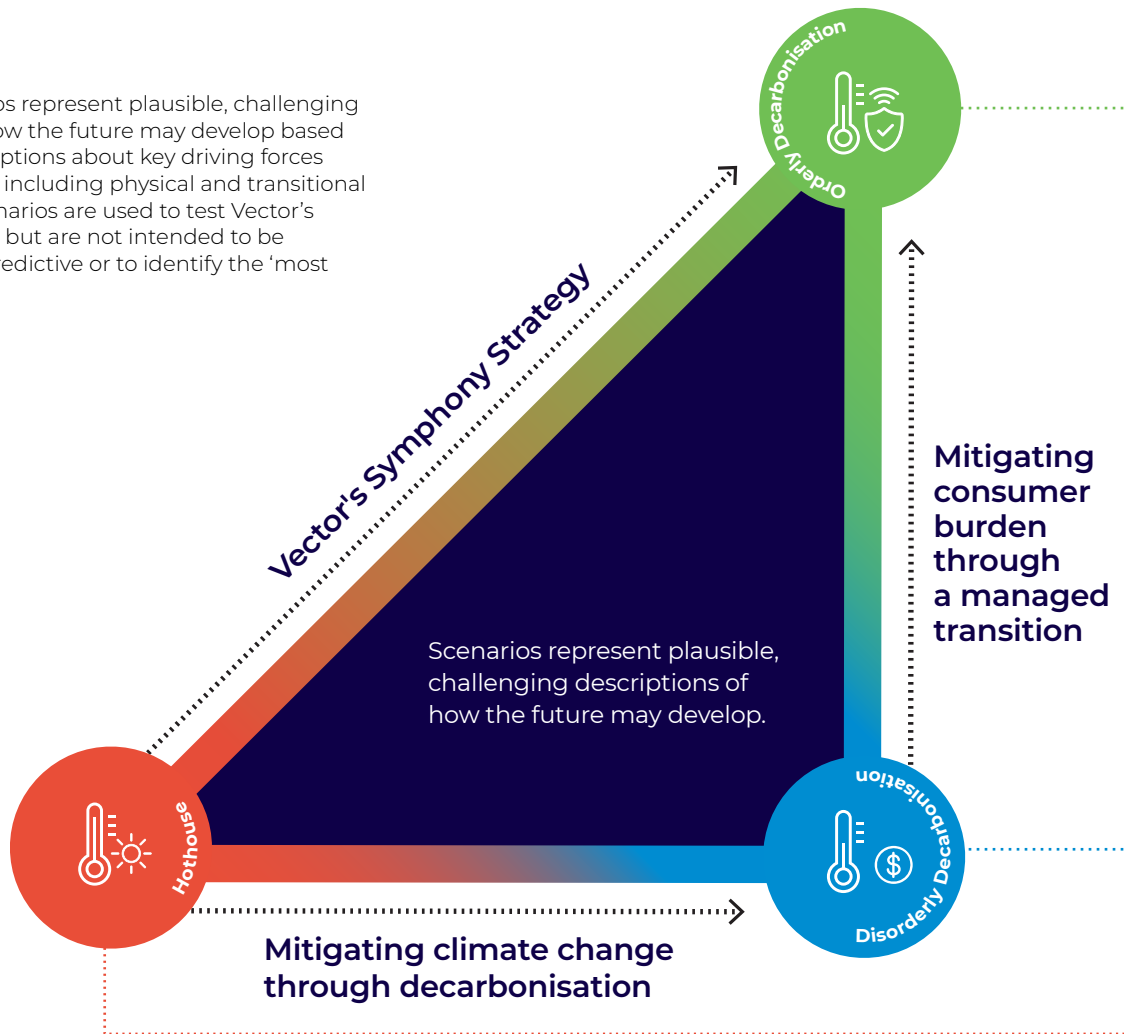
os represent plausible, challenging ow the future may develop based ptions about key driving forces including physical and transitional narios are used to test Vector's but are not intended to be redictive or to identify the 'most

Orderly Decarbonisation

Vector's Symphony Strategy

Mitigating consumer burden through a managed transition

Scenarios represent plausible, challenging descriptions of how the future may develop.

Hothouse

Disorderly Decarbonisation

Mitigating climate change through decarbonisation